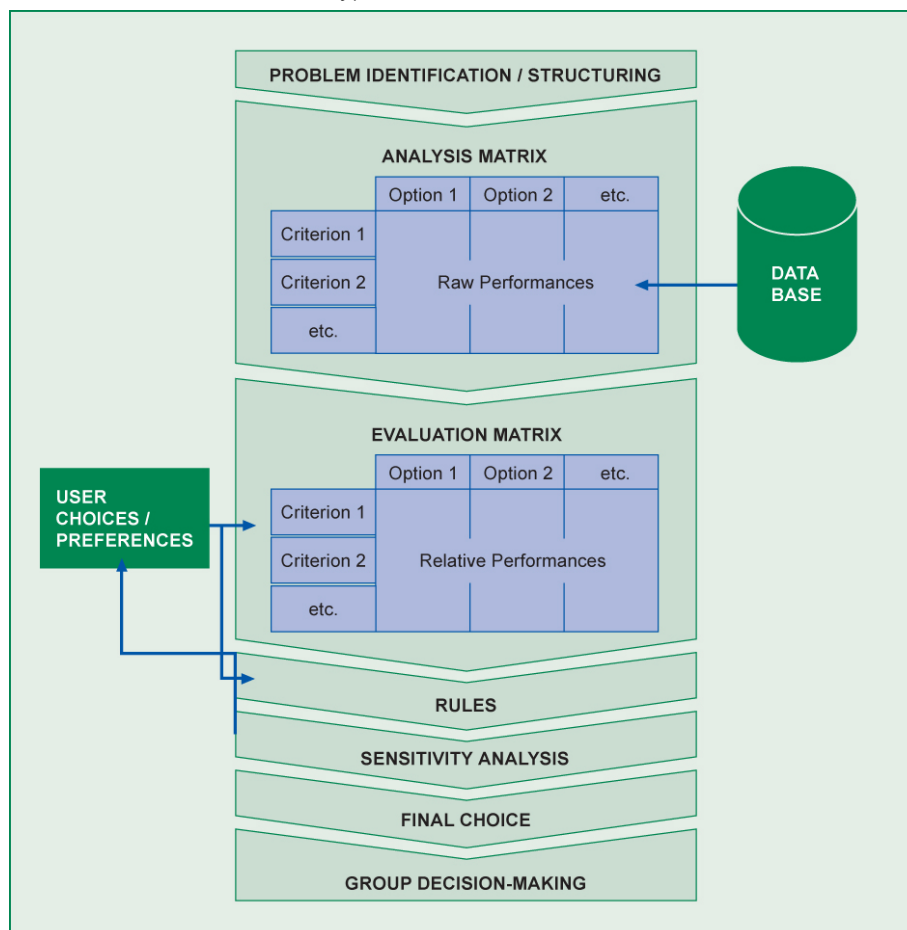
PROBLEM IDENTIFICATION / STRUCTURING

ANALYSIS MATRIX

| | Option 1 | Option 2 | etc. |
|---|---|---|---|
| Criterion 1 | | | |
| Criterion 2 | Raw Performances | | |
| etc. | | | |

DATA BASE

EVALUATION MATRIX

USER CHOICES / PREFERENCES

| | Option 1 | Option 2 | etc. |
|---|---|---|---|
| Criterion 1 | | | |
| Criterion 2 | Relative Performances | | |
| etc. | | | |

RULES

SENSITIVITY ANALYSIS

FINAL CHOICE

GROUP DECISION-MAKING